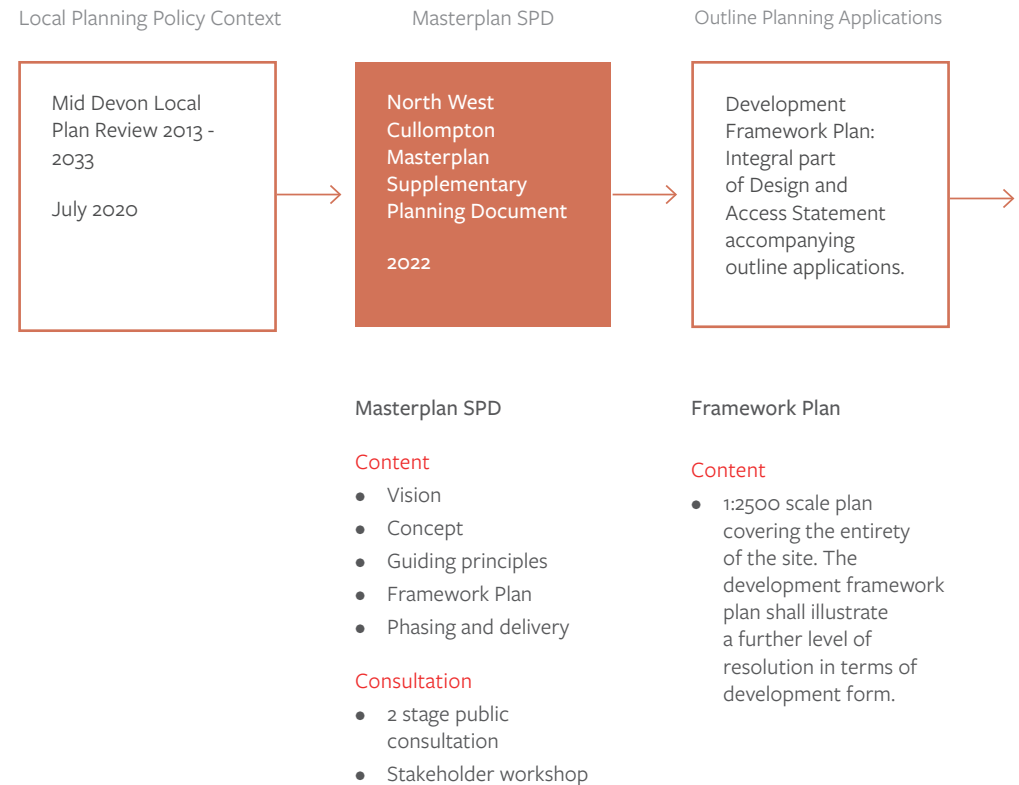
Local Planning Policy Context

Mid Devon Local Plan Review 2013 - 2033

July 2020

Masterplan SPD

North West Cullompton Masterplan Supplementary Planning Document

2022

Masterplan SPD

Content
- Vision
- Concept
- Guiding principles
- Framework Plan
- Phasing and delivery

Consultation
- 2 stage public consultation
- Stakeholder workshop

Outline Planning Applications

Development Framework Plan: Integral part of Design and Access Statement accompanying outline applications.

Framework Plan

Content
- 1:2500 scale plan covering the entirety of the site. The development framework plan shall illustrate a further level of resolution in terms of development form.